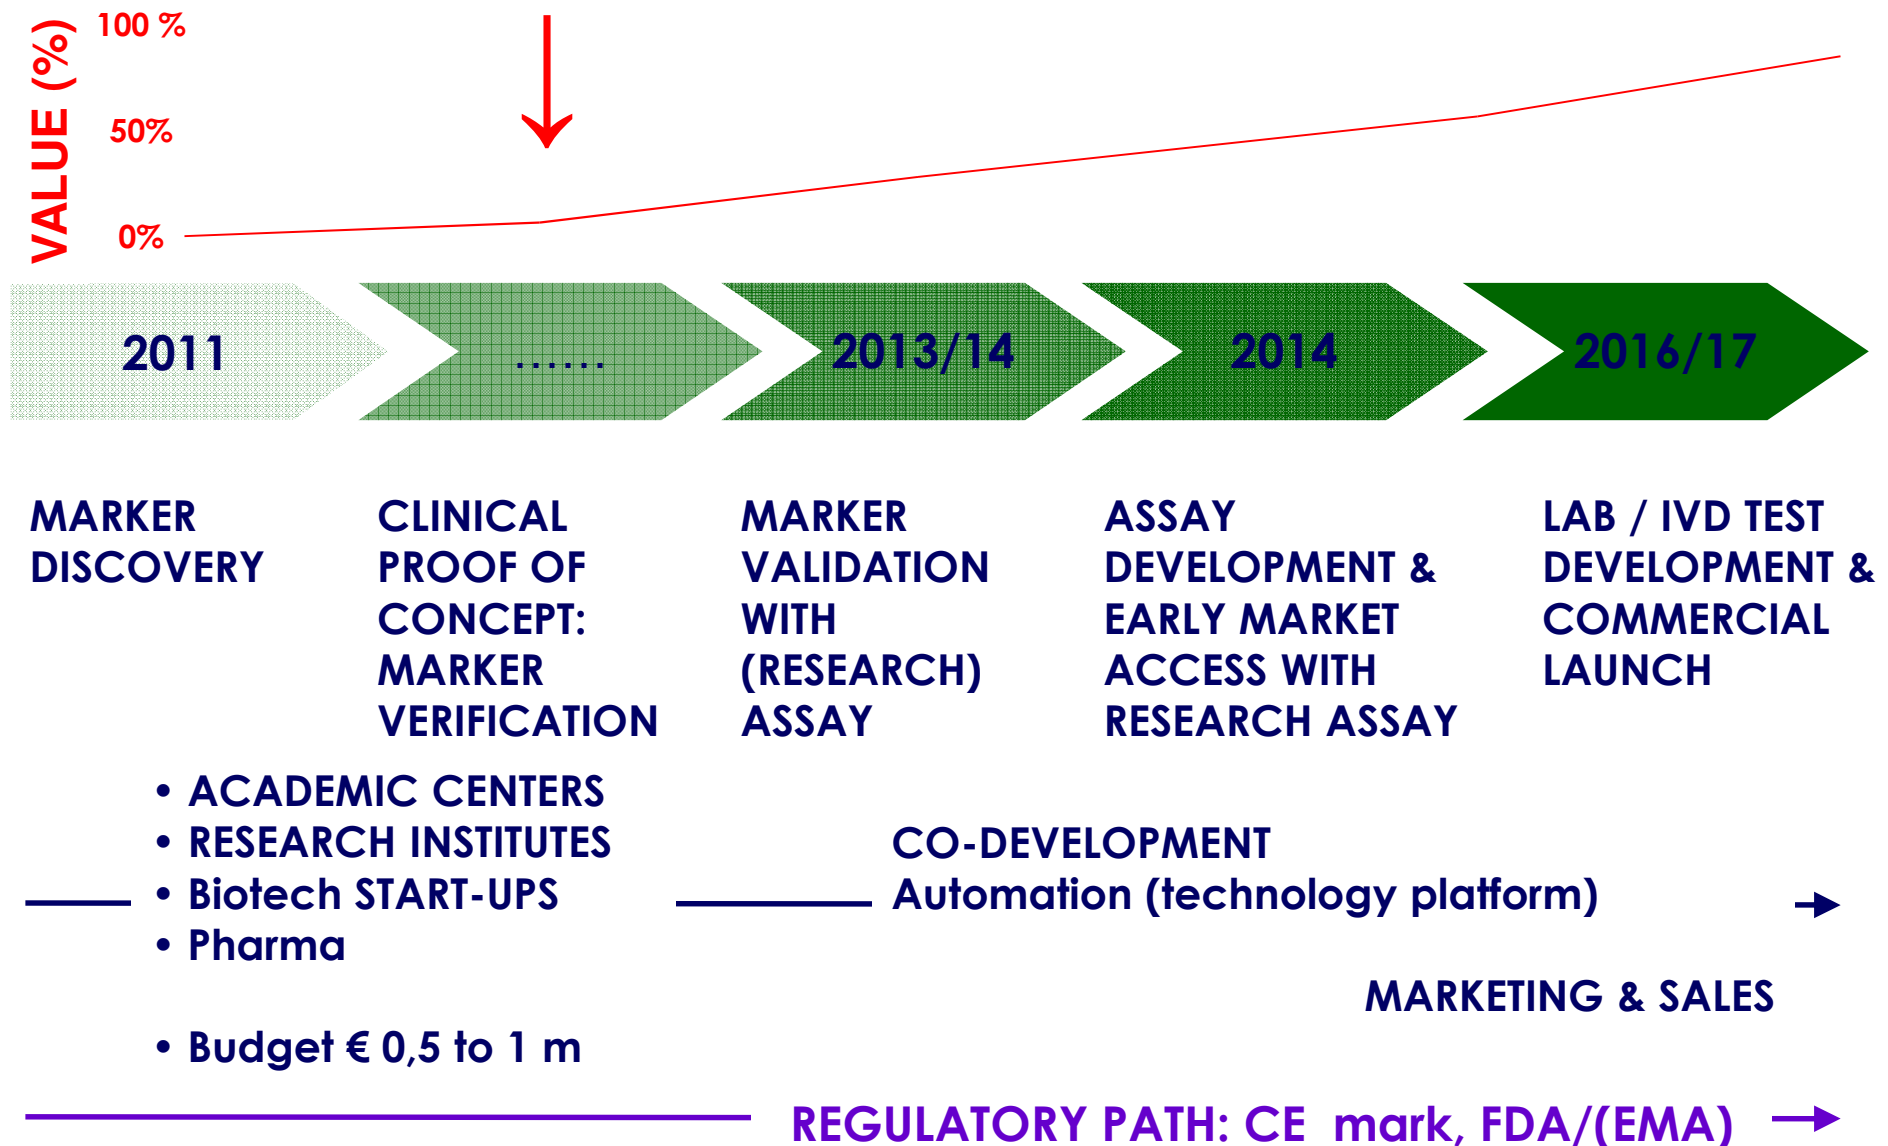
VALUE (%)
100 %
50%
0%

2011
......
2013/14
2014
2016/17

MARKER DISCOVERY

CLINICAL PROOF OF CONCEPT: MARKER VERIFICATION

MARKER VALIDATION WITH (RESEARCH) ASSAY

ASSAY DEVELOPMENT & EARLY MARKET ACCESS WITH RESEARCH ASSAY

LAB / IVD TEST DEVELOPMENT & COMMERCIAL LAUNCH

• ACADEMIC CENTERS
• RESEARCH INSTITUTES
• Biotech START-UPS
• Pharma

CO-DEVELOPMENT
Automation (technology platform)

MARKETING & SALES

• Budget € 0,5 to 1 m

REGULATORY PATH: CE mark, FDA/(EMA)